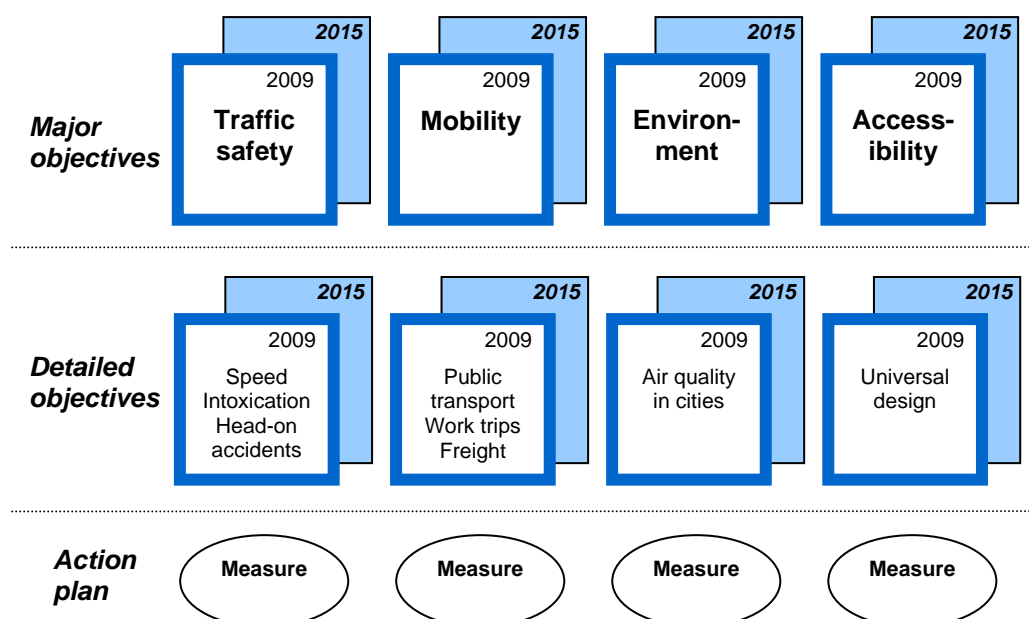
Major objectives

2015
2009
Traffic safety

2015
2009
Mobility

2015
2009
Environment

2015
2009
Accessibility

Detailed objectives

2015
2009
Speed
Intoxication
Head-on accidents

2015
2009
Public transport
Work trips
Freight

2015
2009
Air quality in cities

2015
2009
Universal design

Action plan

Measure

Measure

Measure

Measure